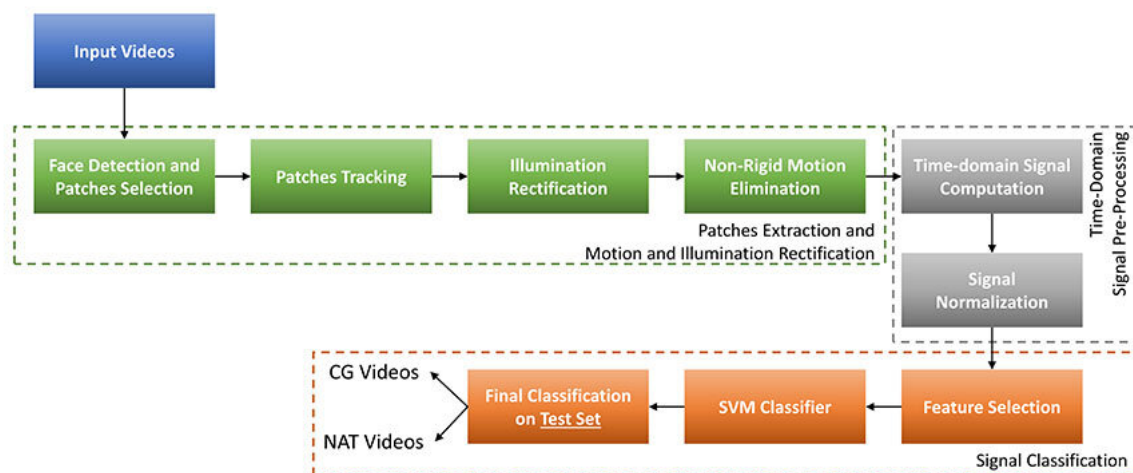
Input Videos

Face Detection and Patches Selection

Patches Tracking

Illumination Rectification

Non-Rigid Motion Elimination

Patches Extraction and Motion and Illumination Rectification

Time-domain Signal Computation

Signal Normalization

Time-Domain Signal Pre-Processing

Feature Selection

SVM Classifier

Final Classification on Test Set

CG Videos

NAT Videos

Signal Classification